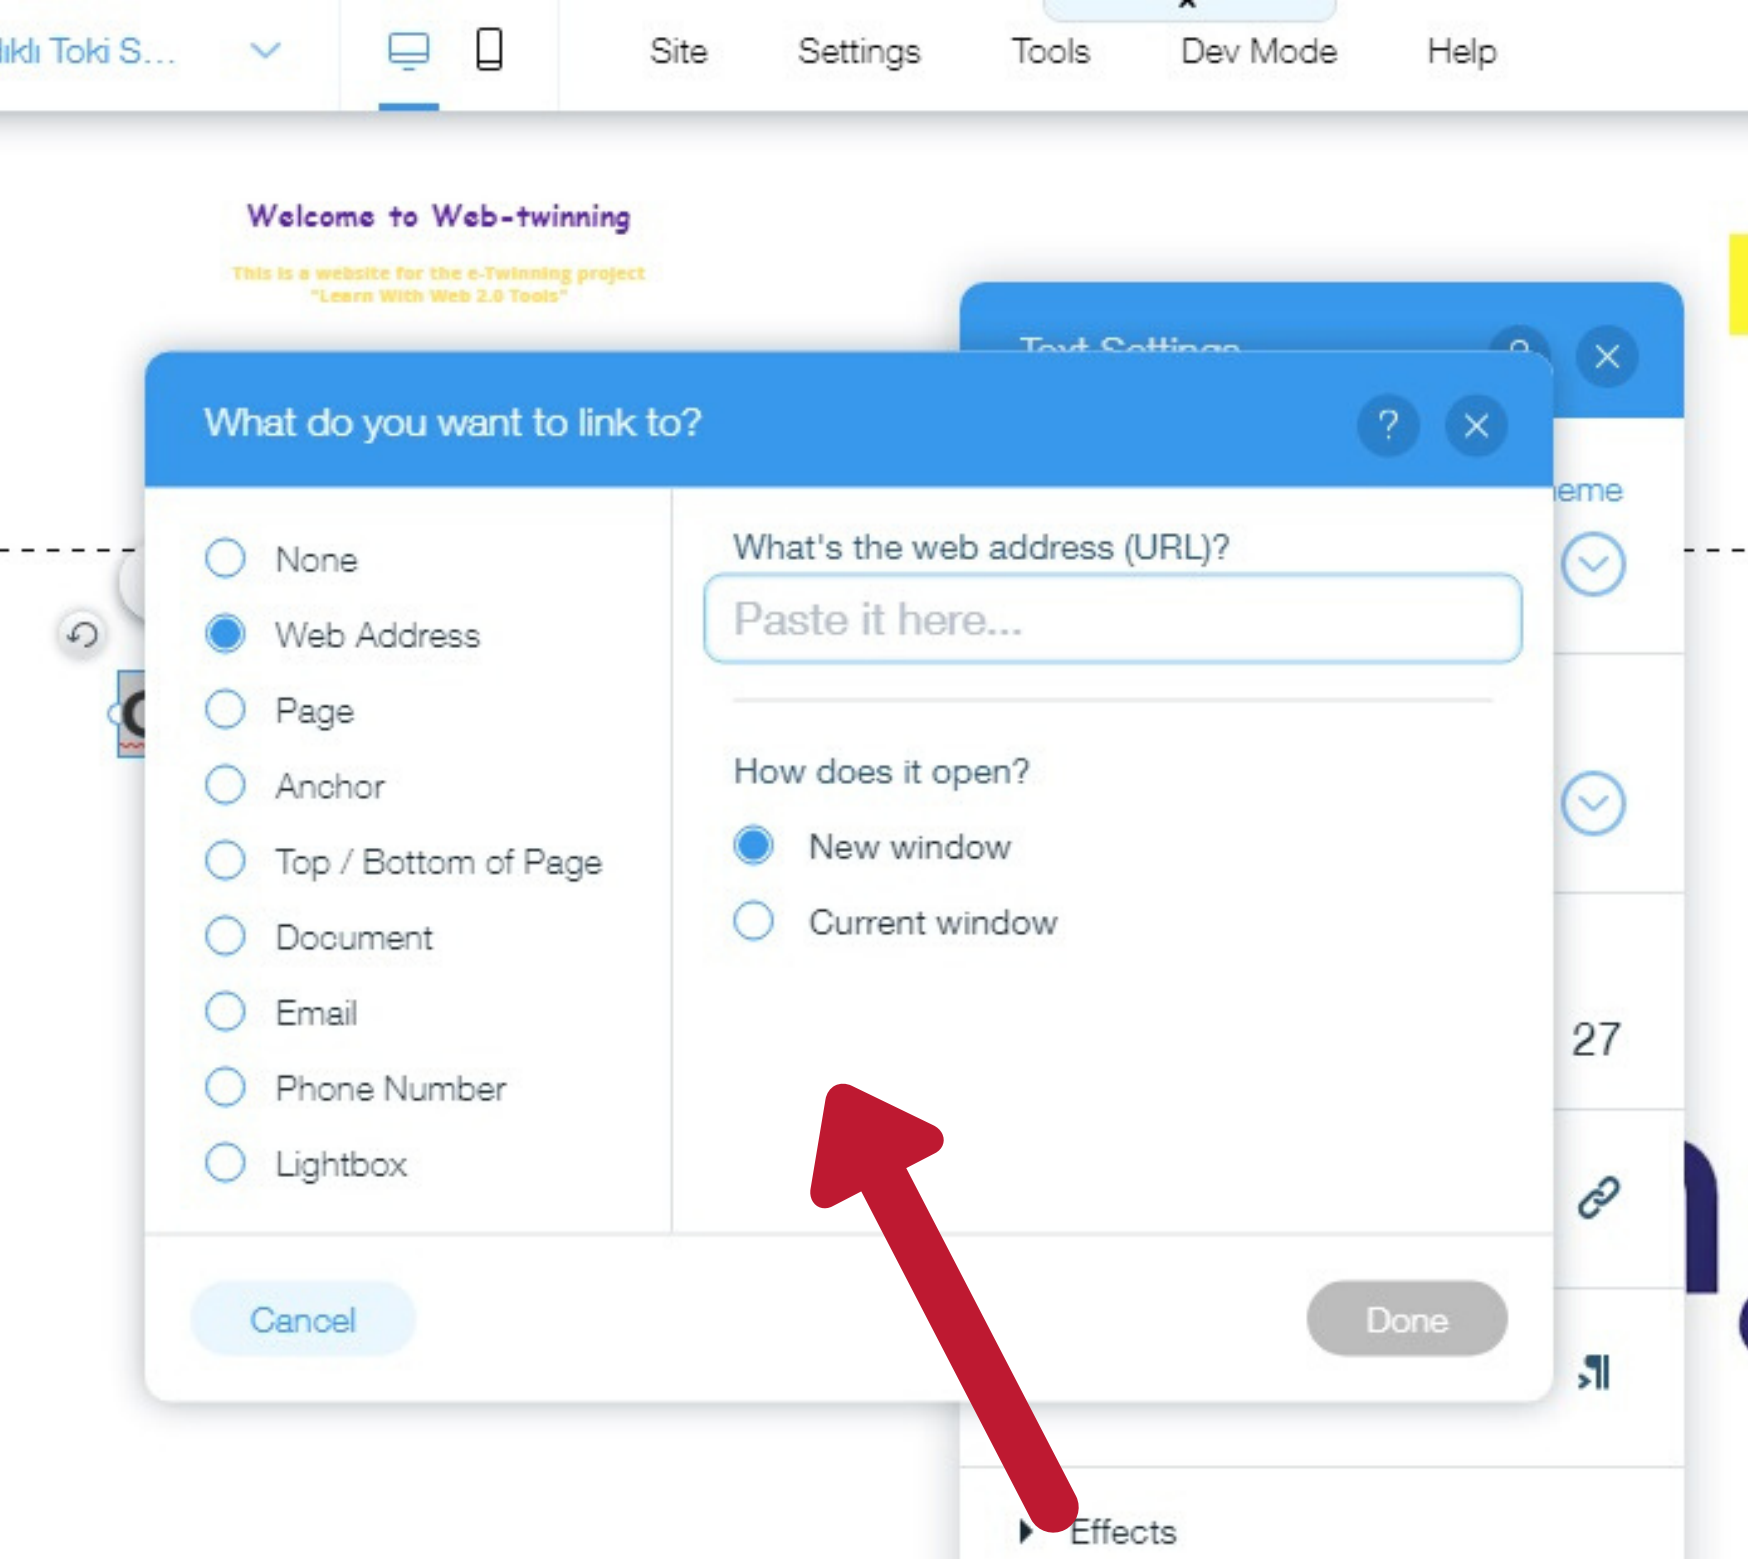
ıklı Toki S...

Site Settings Tools Dev Mode Help

Welcome to Web-twinning

This is a website for the e-Twinning project "Learn With Web 2.0 Tools"

Text Settings

eme

27

What do you want to link to?

?

None
Web Address
Page
Anchor
Top / Bottom of Page
Document
Email
Phone Number
Lightbox

What's the web address (URL)?

Paste it here...

How does it open?

New window
Current window

Cancel

Done

Effects